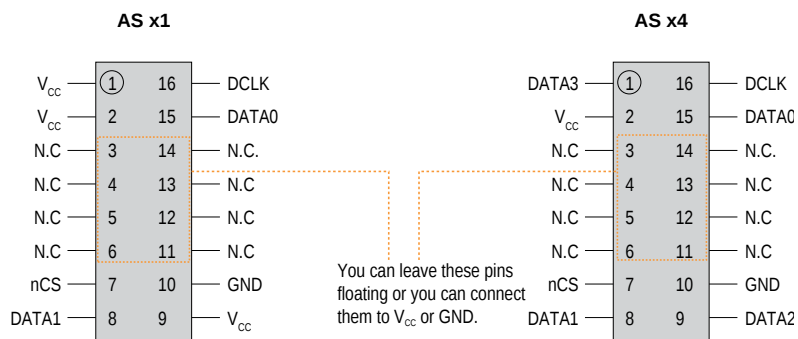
AS x1

$V_{CC}$ 1 16 DCLK
$V_{CC}$ 2 15 DATA0
N.C 3 14 N.C.
N.C 4 13 N.C
N.C 5 12 N.C
N.C 6 11 N.C
nCS 7 10 GND
DATA1 8 9 $V_{CC}$

AS x4

DATA3 1 16 DCLK
$V_{CC}$ 2 15 DATA0
N.C 3 14 N.C.
N.C 4 13 N.C
N.C 5 12 N.C
N.C 6 11 N.C
nCS 7 10 GND
DATA1 8 9 DATA2

You can leave these pins floating or you can connect them to $V_{CC}$ or GND.